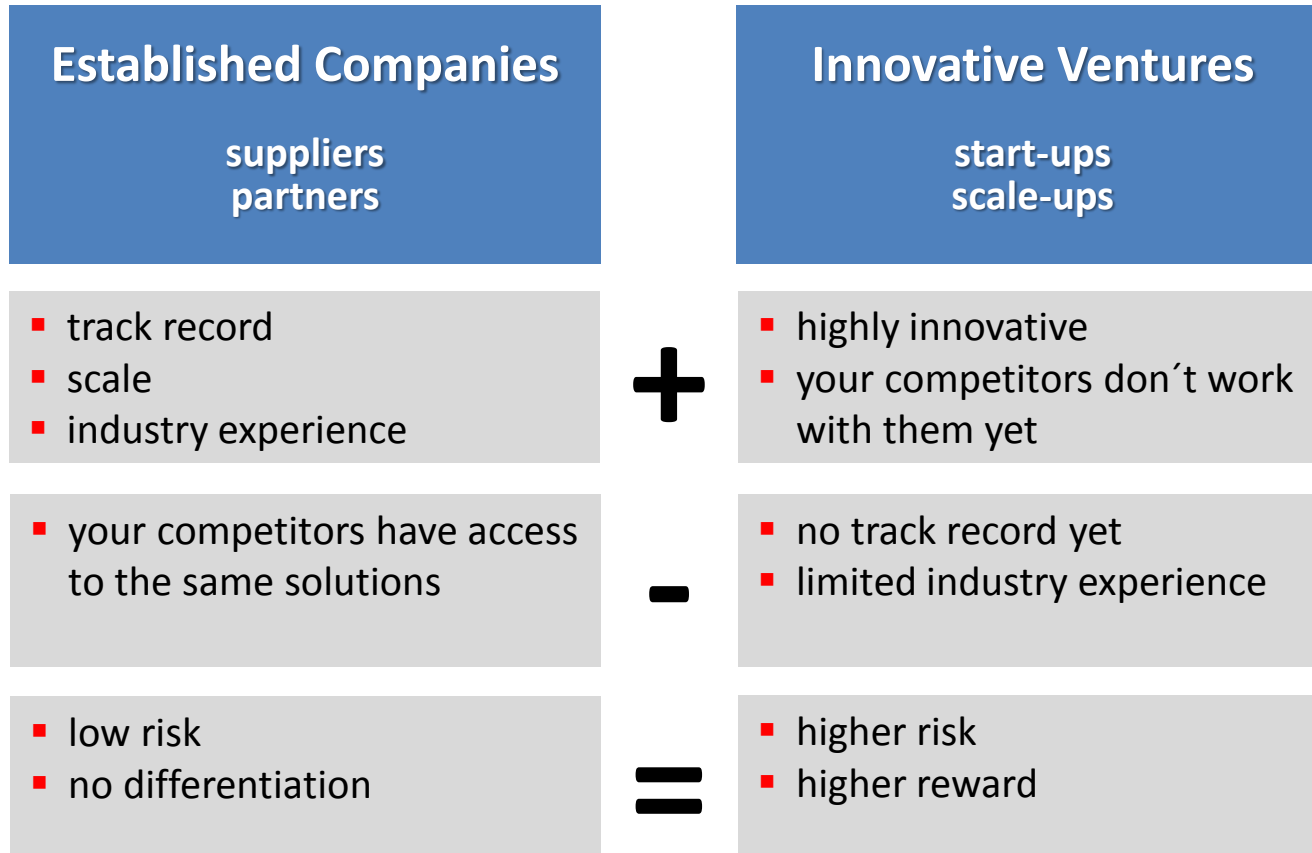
| Established Companies<br>suppliers<br>partners | | Innovative Ventures<br>start-ups<br>scale-ups |
|---|---|---|
| ▪ track record<br>▪ scale<br>▪ industry experience | + | ▪ highly innovative<br>▪ your competitors don´t work with them yet |
| ▪ your competitors have access to the same solutions | - | ▪ no track record yet<br>▪ limited industry experience |
| ▪ low risk<br>▪ no differentiation | = | ▪ higher risk<br>▪ higher reward |